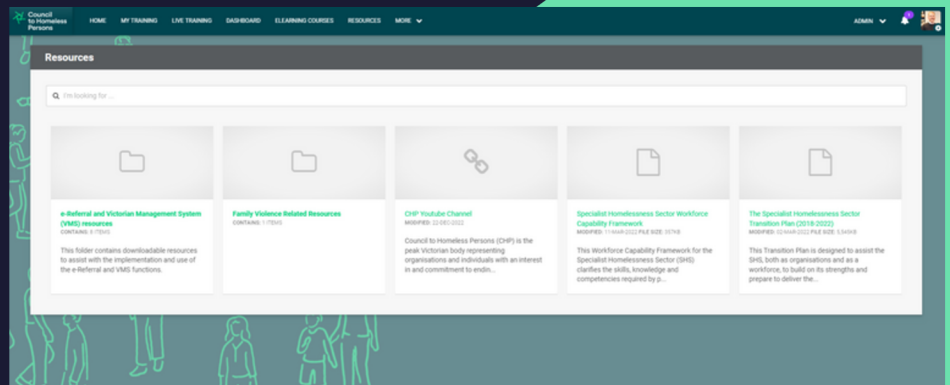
Council to Homeless Persons

HOME MY TRAINING LIVE TRAINING DASHBOARD ELEARNING COURSES RESOURCES MORE

ADMIN

Resources

I'm looking for ...

e-Referral and Victorian Management System (VMS) resources
CONTAINS: 6 ITEMS
This folder contains downloadable resources to assist with the implementation and use of the e-Referral and VMS functions.

Family Violence Related Resources
CONTAINS: 1 ITEMS

CHP Youtube Channel
MODIFIED: 22-DEC-2022
Council to Homeless Persons (CHP) is the peak Victorian body representing organisations and individuals with an interest in and commitment to endin...

Specialist Homelessness Sector Workforce Capability Framework
MODIFIED: 11-MAR-2022 FILE SIZE: 357KB
This Workforce Capability Framework for the Specialist Homelessness Sector (SHS) clarifies the skills, knowledge and competencies required by p...

The Specialist Homelessness Sector Transition Plan (2018-2022)
MODIFIED: 22-MAR-2022 FILE SIZE: 3,549KB
This Transition Plan is designed to assist the SHS, both as organisations and as a workforce, to build on its strengths and prepare to deliver the...